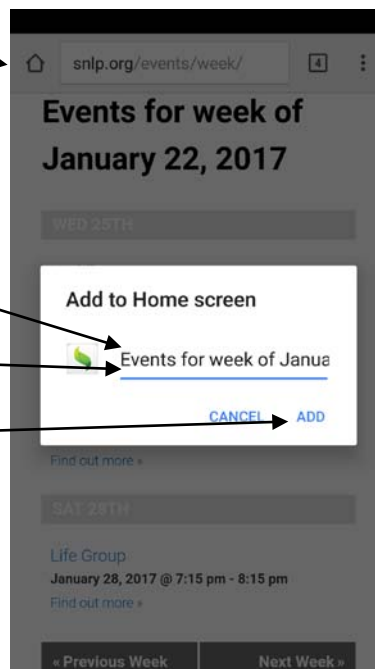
snlp.org/events/week/

4

Events for week of January 22, 2017

WED 25TH

Add to Home screen

Events for week of Janua

CANCEL

ADD

Find out more »

SAT 28TH

Life Group

January 28, 2017 @ 7:15 pm - 8:15 pm

Find out more »

« Previous Week

Next Week »